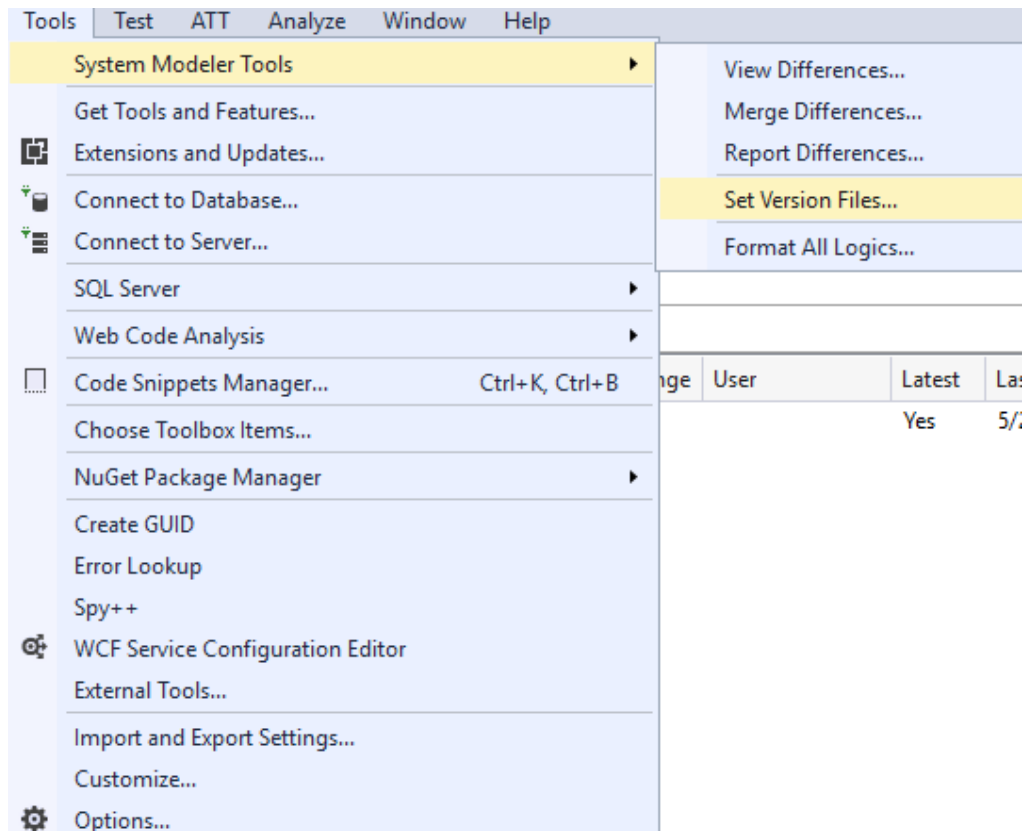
Tools Test ATT Analyze Window Help

System Modeler Tools
Get Tools and Features...
Extensions and Updates...
Connect to Database...
Connect to Server...
SQL Server
Web Code Analysis
Code Snippets Manager... Ctrl+K, Ctrl+B
Choose Toolbox Items...
NuGet Package Manager
Create GUID
Error Lookup
Spy++
WCF Service Configuration Editor
External Tools...
Import and Export Settings...
Customize...
Options...

View Differences...
Merge Differences...
Report Differences...
Set Version Files...
Format All Logics...

| nge | User | Latest | La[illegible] |
|---|---|---|---|
| | | Yes | 5/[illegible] |